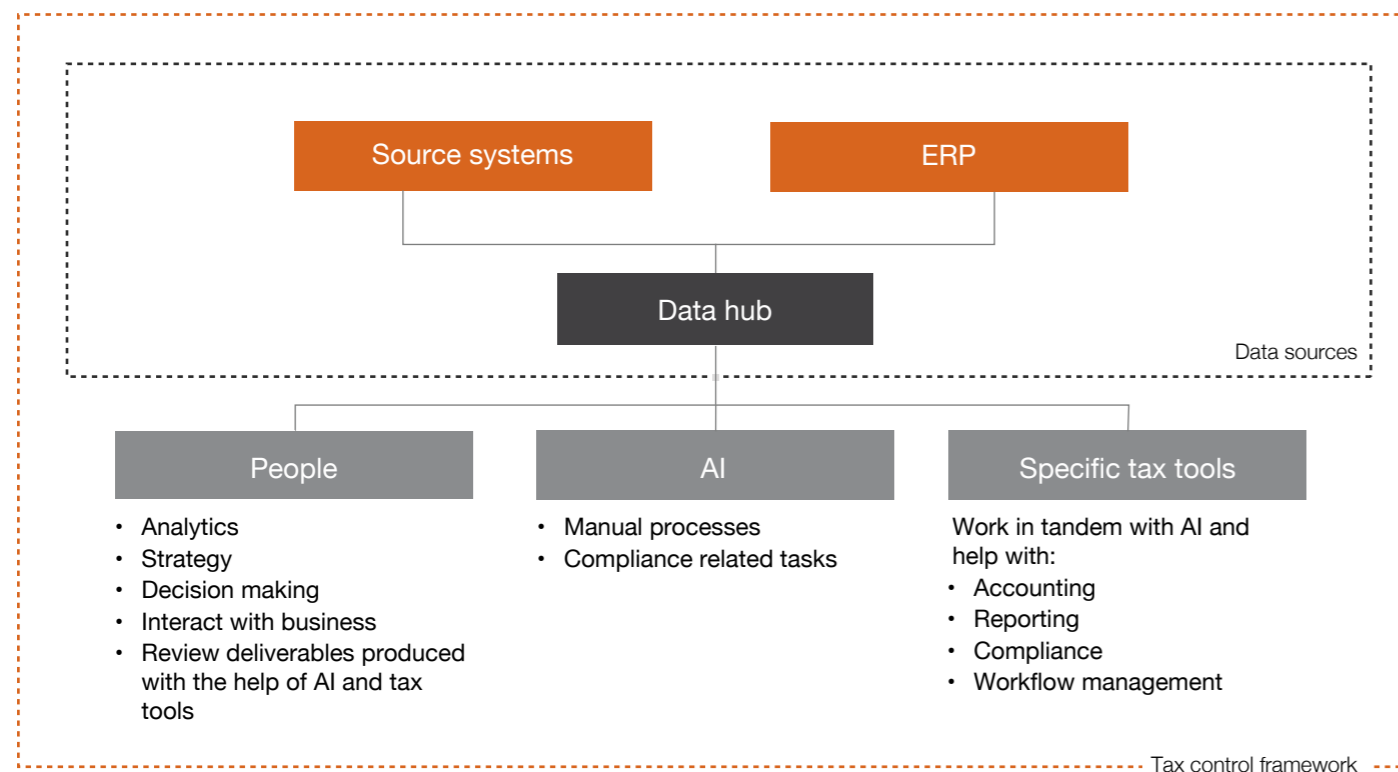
Source systems

ERP

Data hub

Data sources

People

• Analytics
• Strategy
• Decision making
• Interact with business
• Review deliverables produced with the help of AI and tax tools

AI

• Manual processes
• Compliance related tasks

Specific tax tools

Work in tandem with AI and help with:
• Accounting
• Reporting
• Compliance
• Workflow management

Tax control framework